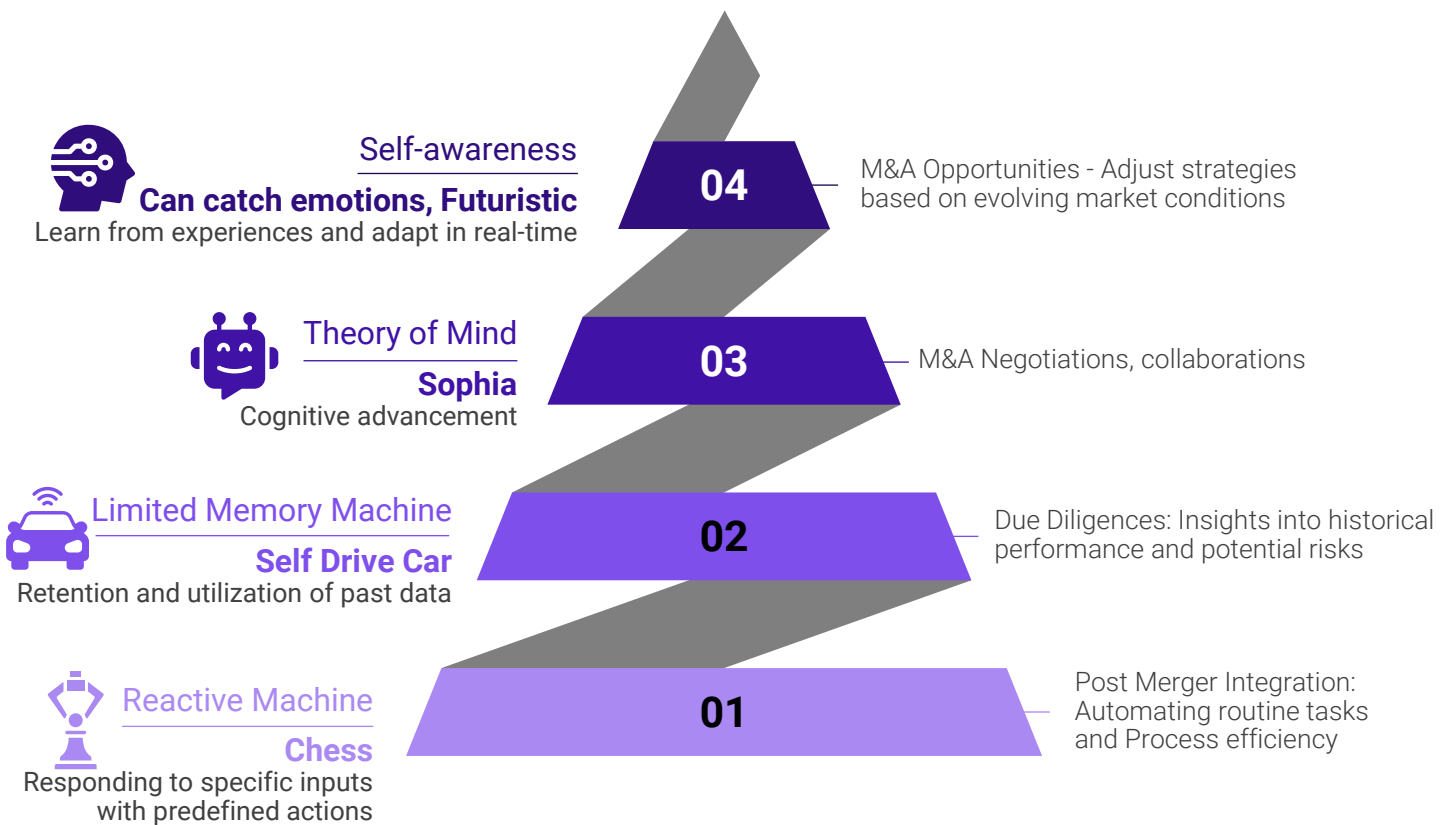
Self-awareness
Can catch emotions, Futuristic
Learn from experiences and adapt in real-time

04

M&A Opportunities - Adjust strategies based on evolving market conditions

Theory of Mind
Sophia
Cognitive advancement

03

M&A Negotiations, collaborations

Limited Memory Machine
Self Drive Car
Retention and utilization of past data

02

Due Diligences: Insights into historical performance and potential risks

Reactive Machine
Chess
Responding to specific inputs with predefined actions

01

Post Merger Integration: Automating routine tasks and Process efficiency